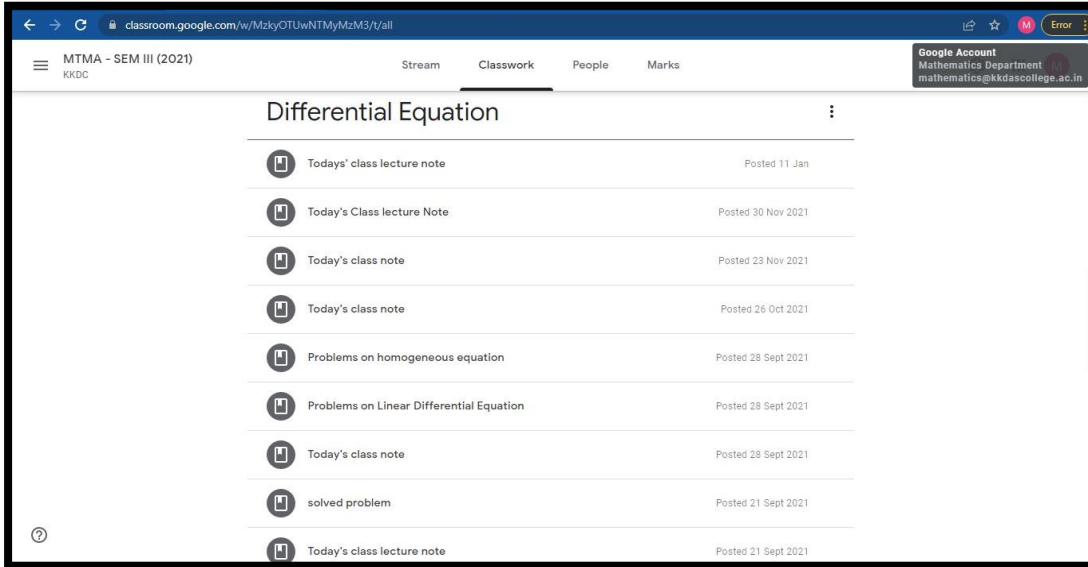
classroom.google.com/w/MzkyOTUwNTMyMzM3/t/all

M Error

MTMA - SEM III (2021)
KKDC

Stream Classwork People Marks

Google Account
Mathematics Department
mathematics@kkdascollege.ac.in

Differential Equation

Todays' class lecture note Posted 11 Jan

Today's Class lecture Note Posted 30 Nov 2021

Today's class note Posted 23 Nov 2021

Today's class note Posted 26 Oct 2021

Problems on homogeneous equation Posted 28 Sept 2021

Problems on Linear Differential Equation Posted 28 Sept 2021

Today's class note Posted 28 Sept 2021

solved problem Posted 21 Sept 2021

Today's class lecture note Posted 21 Sept 2021